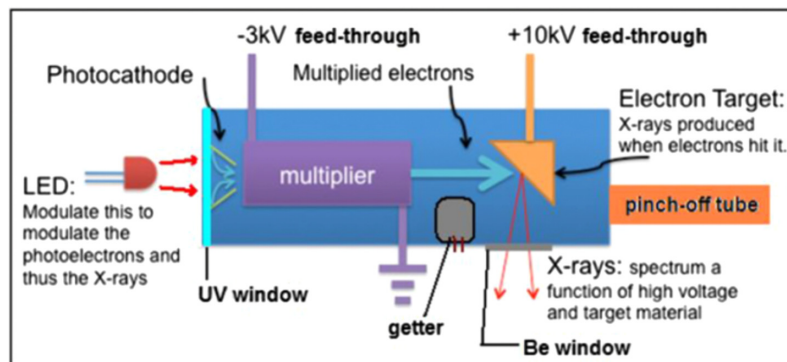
-3kV feed-through

+10kV feed-through

Photocathode

Multiplied electrons

Electron Target: X-rays produced when electrons hit it.

multiplier

LED: Modulate this to modulate the photoelectrons and thus the X-rays

pinch-off tube

UV window

getter

X-rays: spectrum a function of high voltage and target material

Be window